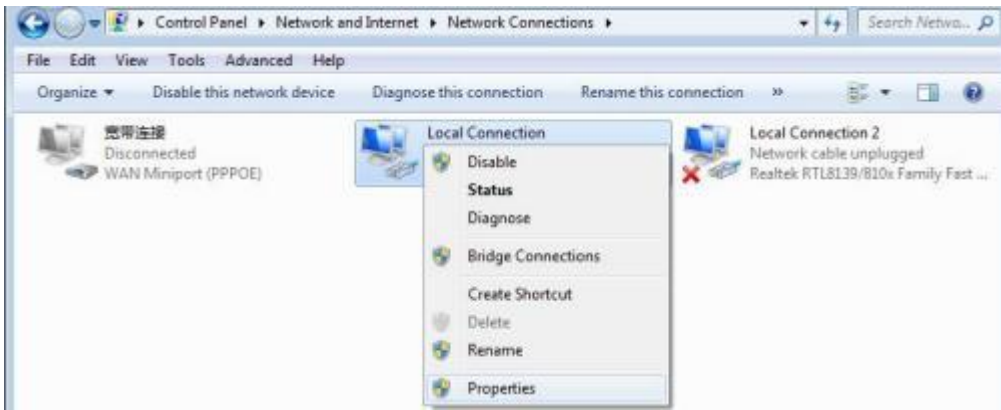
▸ Control Panel ▸ Network and Internet ▸ Network Connections ▸

Search Netwo...

File Edit View Tools Advanced Help

Organize ▾ Disable this network device Diagnose this connection Rename this connection »

宽带连接
Disconnected
WAN Miniport (PPPOE)

Local Connection

Disable
Status
Diagnose
Bridge Connections
Create Shortcut
Delete
Rename
Properties

Local Connection 2
Network cable unplugged
Realtek RTL8139/810x Family Fast ...